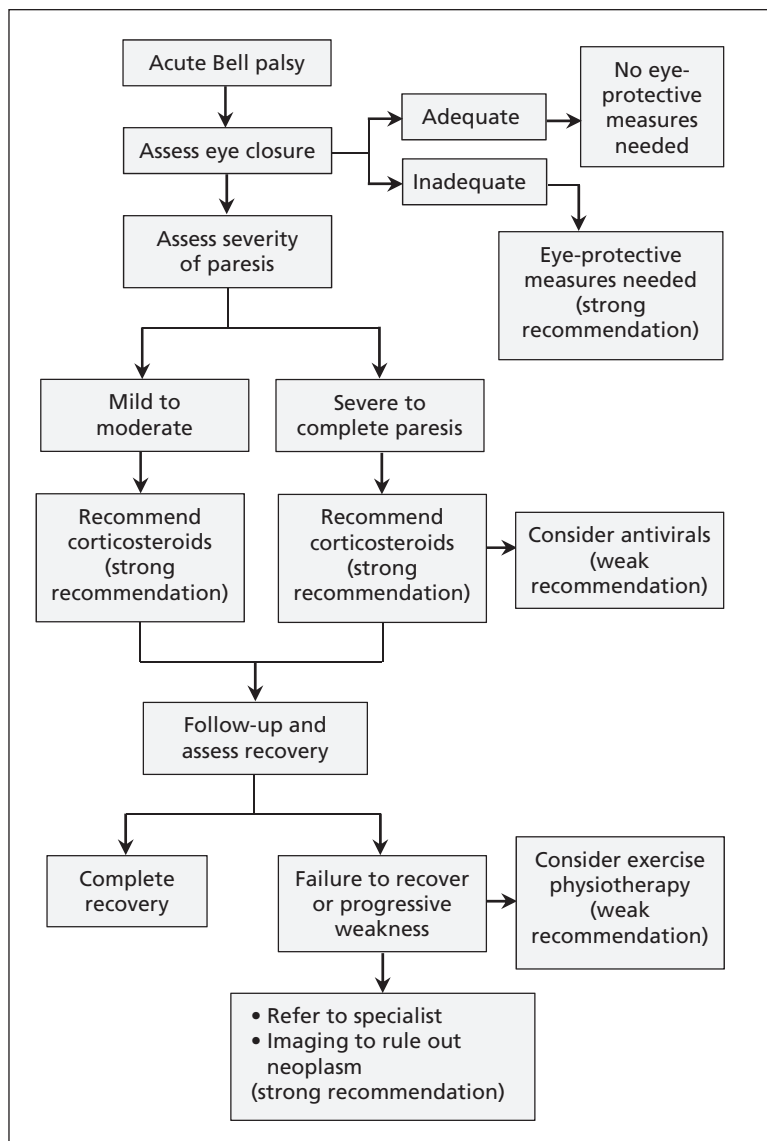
Acute Bell palsy

Assess eye closure

Adequate

No eye-protective measures needed

Inadequate

Eye-protective measures needed (strong recommendation)

Assess severity of paresis

Mild to moderate

Severe to complete paresis

Recommend corticosteroids (strong recommendation)

Recommend corticosteroids (strong recommendation)

Consider antivirals (weak recommendation)

Follow-up and assess recovery

Complete recovery

Failure to recover or progressive weakness

Consider exercise physiotherapy (weak recommendation)

• Refer to specialist
• Imaging to rule out neoplasm
(strong recommendation)